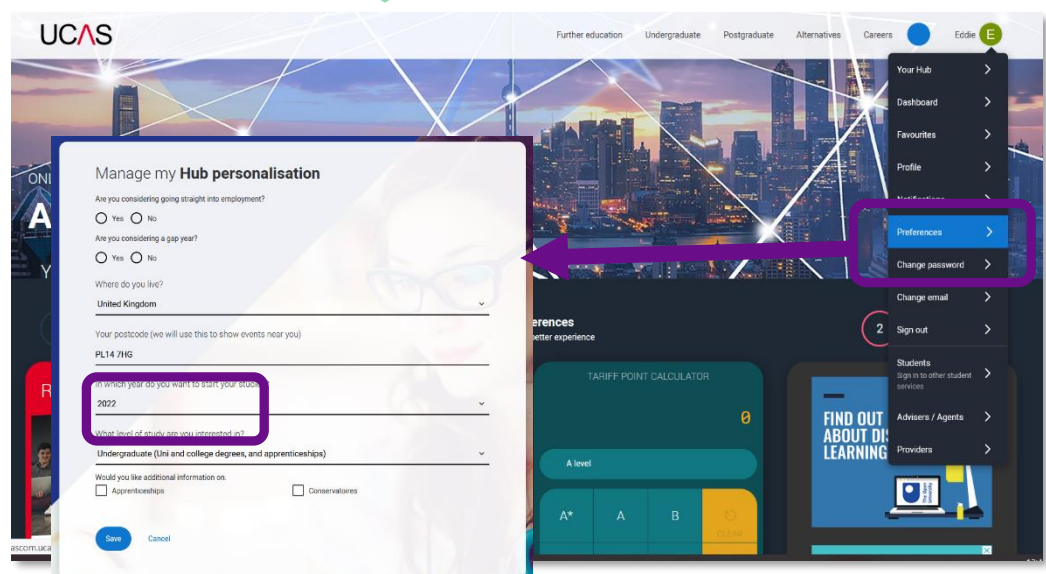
UCAS

Further education Undergraduate Postgraduate Alternatives Careers Eddie E

Your Hub
Dashboard
Favourites
Profile
Notifications
Preferences
Change password
Change email
Sign out
Students
Sign in to other student services
Advisers / Agents
Providers

Manage my Hub personalisation

Are you considering going straight into employment?
Yes No

Are you considering a gap year?
Yes No

Where do you live?
United Kingdom

Your postcode (we will use this to show events near you)
PL14 7HG

In which year do you want to start your studies?
2022

What level of study are you interested in?
Undergraduate (Uni and college degrees, and apprenticeships)

Would you like additional information on.
Apprenticeships
Conservatoires

Save Cancel

ONI
A
Y
R

erences
etter experience

2

TARIFF POINT CALCULATOR
0
A level
A* A B CLEAR

FIND OUT ABOUT DIS LEARNING

ascom.uca